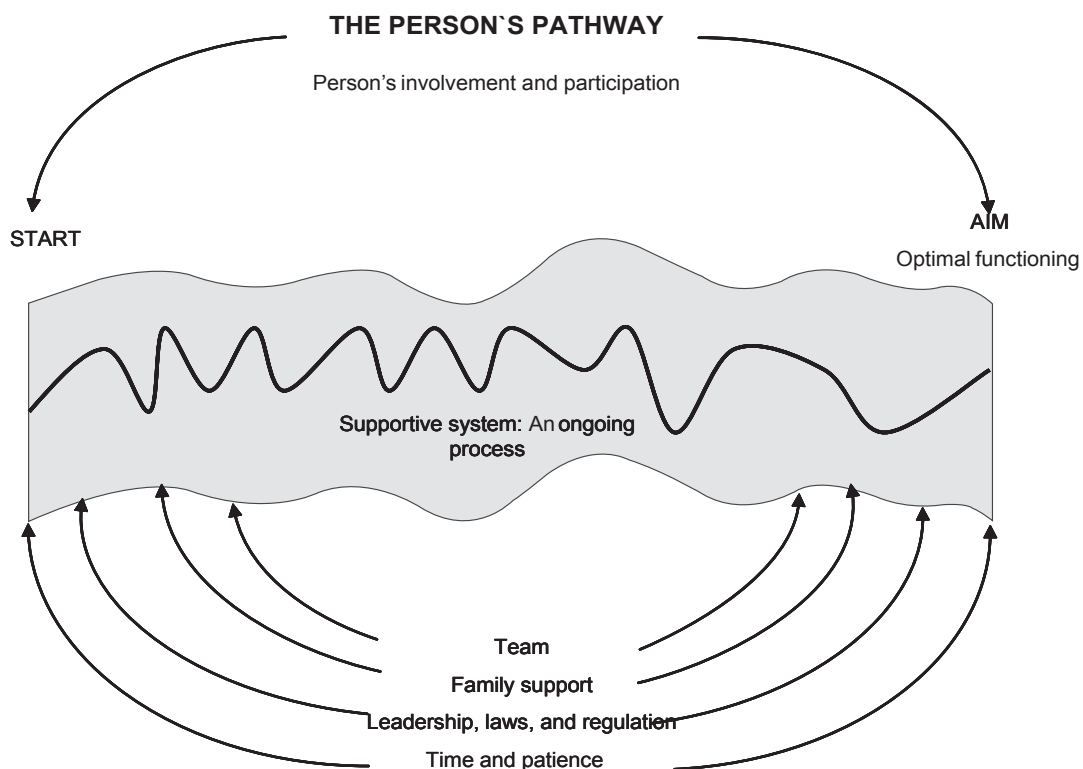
THE PERSON`S PATHWAY

Person's involvement and participation

START

AIM
Optimal functioning

Supportive system: An ongoing process

Team
Family support
Leadership, laws, and regulation
Time and patience